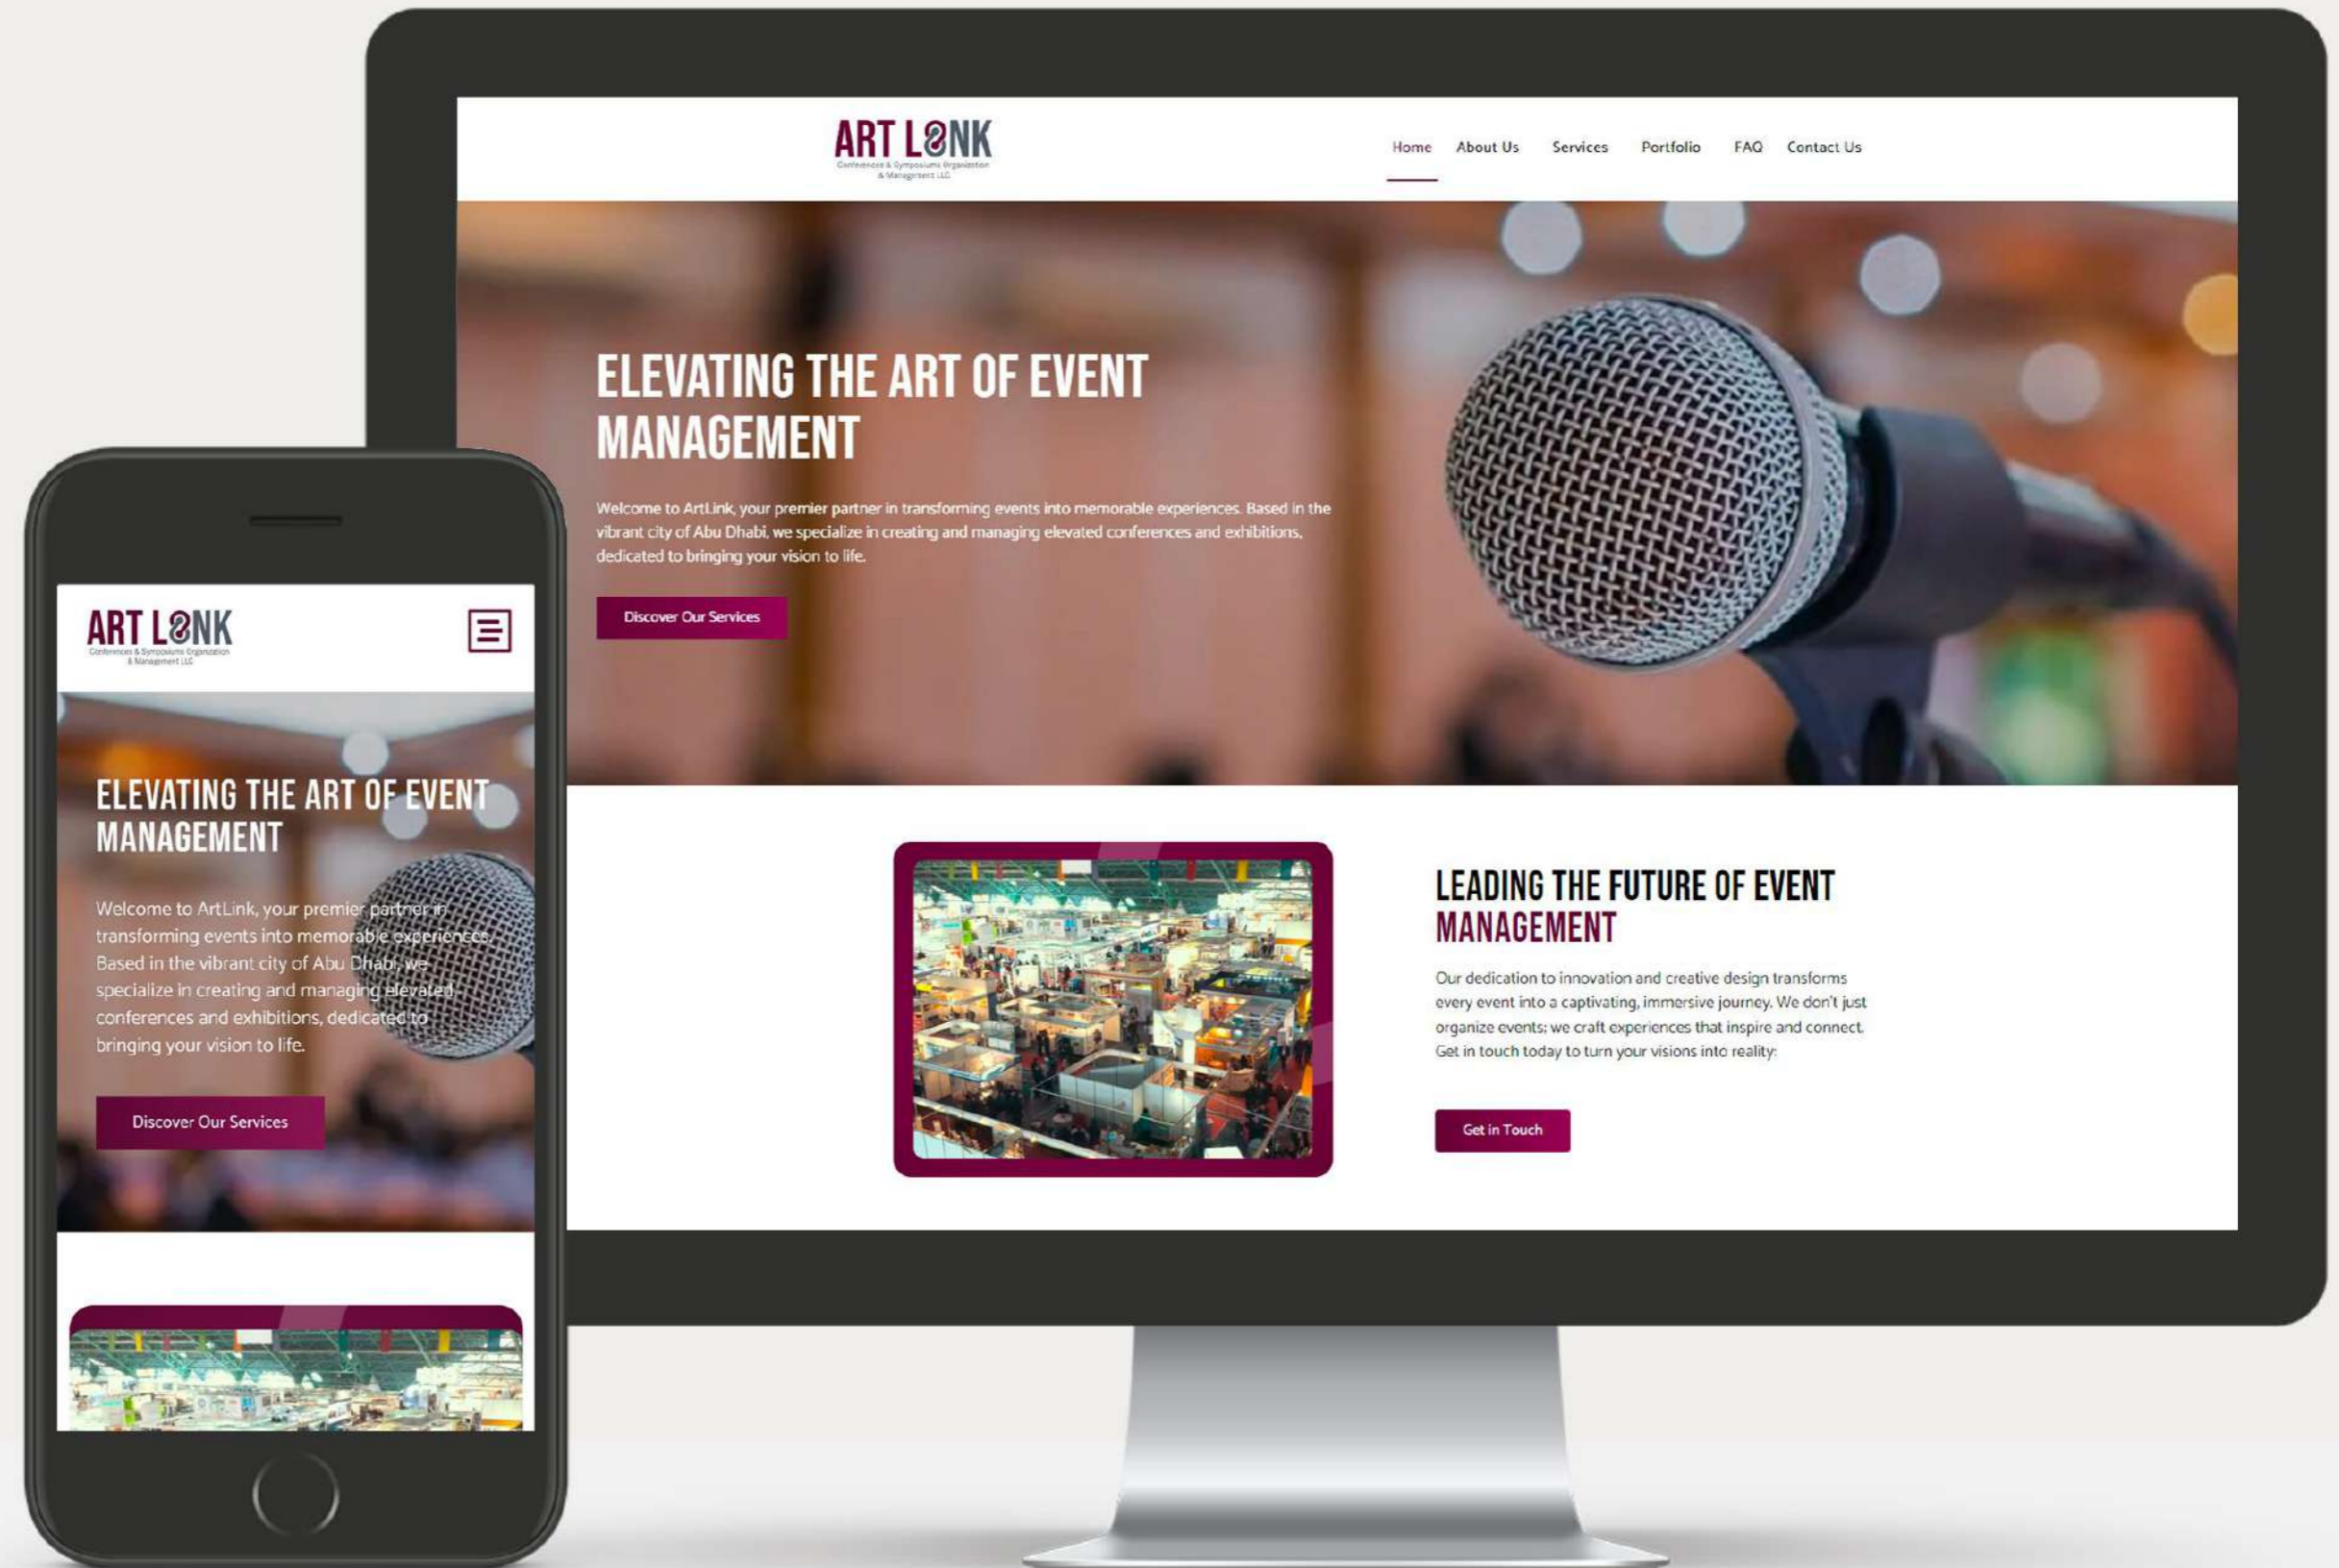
ART L∞NK
Conferences & Symposiums Organization & Management LLC

Home About Us Services Portfolio FAQ Contact Us

ELEVATING THE ART OF EVENT MANAGEMENT

Welcome to ArtLink, your premier partner in transforming events into memorable experiences. Based in the vibrant city of Abu Dhabi, we specialize in creating and managing elevated conferences and exhibitions, dedicated to bringing your vision to life.

Discover Our Services

LEADING THE FUTURE OF EVENT MANAGEMENT

Our dedication to innovation and creative design transforms every event into a captivating, immersive journey. We don't just organize events; we craft experiences that inspire and connect. Get in touch today to turn your visions into reality.

Get in Touch

ART L∞NK
Conferences & Symposiums Organization & Management LLC

ELEVATING THE ART OF EVENT MANAGEMENT

Welcome to ArtLink, your premier partner in transforming events into memorable experiences. Based in the vibrant city of Abu Dhabi, we specialize in creating and managing elevated conferences and exhibitions, dedicated to bringing your vision to life.

Discover Our Services